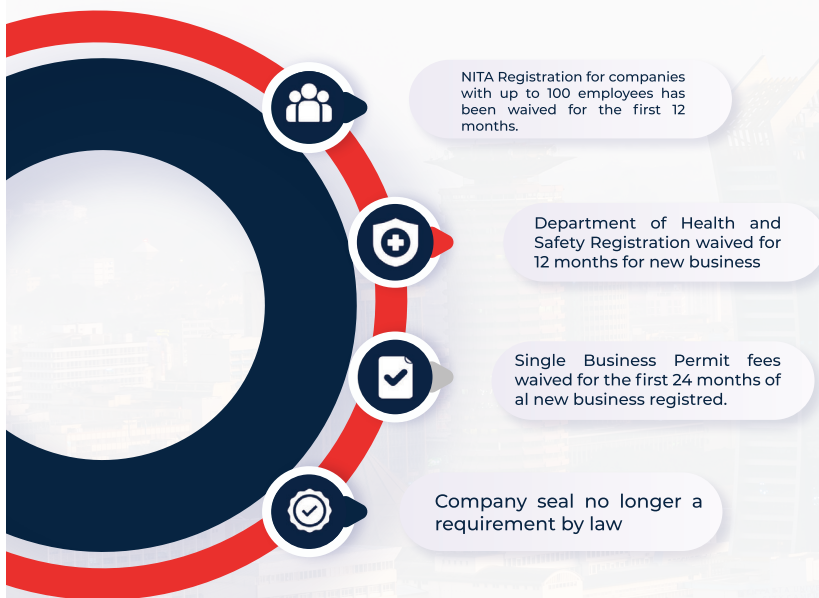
NITA Registration for companies with up to 100 employees has been waived for the first 12 months.

Department of Health and Safety Registration waived for 12 months for new business

Single Business Permit fees waived for the first 24 months of al new business registred.

Company seal no longer a requirement by law